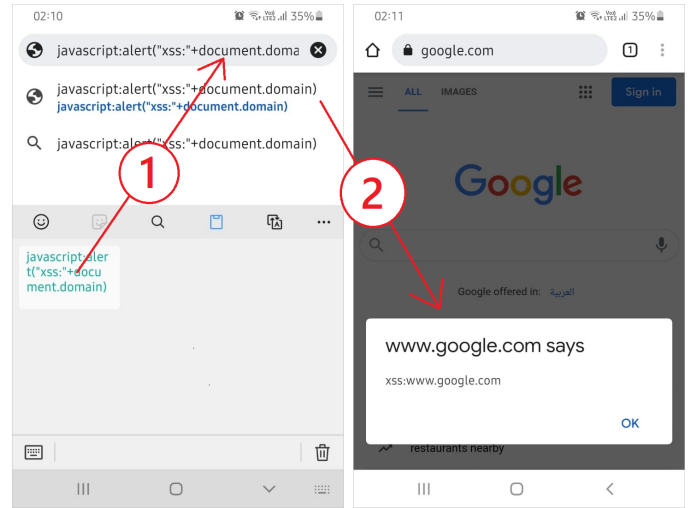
02:10
VoLTE LTE1 35%

javascript:alert("xss:"+document.doma

javascript:alert("xss:"+document.domain)
javascript:alert("xss:"+document.domain)

javascript:alert("xss:"+document.domain)

1

javascript:alert("xss:"+document.domain)

02:11
VoLTE LTE1 35%

google.com

1

ALL IMAGES

Sign in

2

Google

Google offered in: العربية

www.google.com says

xss:www.google.com

OK

restaurants nearby